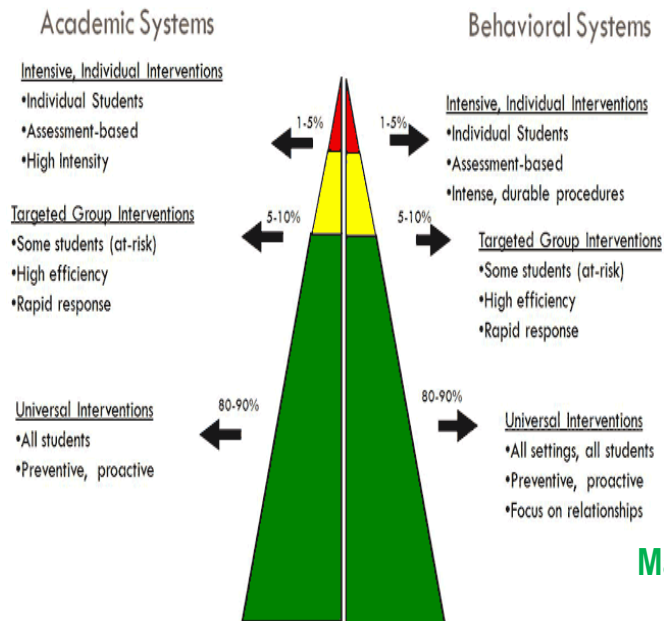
Academic Systems

Intensive, Individual Interventions
•Individual Students
•Assessment-based
•High Intensity

1-5%

Targeted Group Interventions
•Some students (at-risk)
•High efficiency
•Rapid response

5-10%

Universal Interventions
•All students
•Preventive, proactive

80-90%

Behavioral Systems

1-5%

Intensive, Individual Interventions
•Individual Students
•Assessment-based
•Intense, durable procedures

5-10%

Targeted Group Interventions
•Some students (at-risk)
•High efficiency
•Rapid response

80-90%

Universal Interventions
•All settings, all students
•Preventive, proactive
•Focus on relationships

M